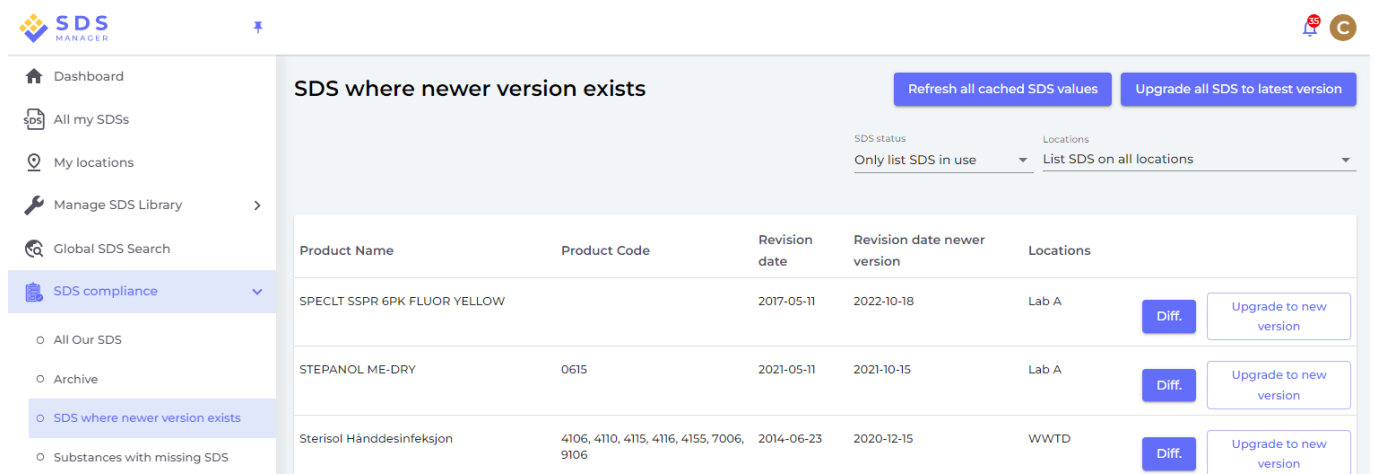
SDS MANAGER

35 C

Dashboard
All my SDSs
My locations
Manage SDS Library
Global SDS Search
SDS compliance
All Our SDS
Archive
SDS where newer version exists
Substances with missing SDS

SDS where newer version exists

Refresh all cached SDS values
Upgrade all SDS to latest version

SDS status
Only list SDS in use

Locations
List SDS on all locations

| Product Name | Product Code | Revision date | Revision date newer version | Locations | | |
|---|---|---|---|---|---|---|
| SPECLT SSPR 6PK FLUOR YELLOW | | 2017-05-11 | 2022-10-18 | Lab A | Diff. | Upgrade to new version |
| STEPANOL ME-DRY | 0615 | 2021-05-11 | 2021-10-15 | Lab A | Diff. | Upgrade to new version |
| Sterisol Hånddesinfeksjon | 4106, 4110, 4115, 4116, 4155, 7006, 9106 | 2014-06-23 | 2020-12-15 | WWTD | Diff. | Upgrade to new version |